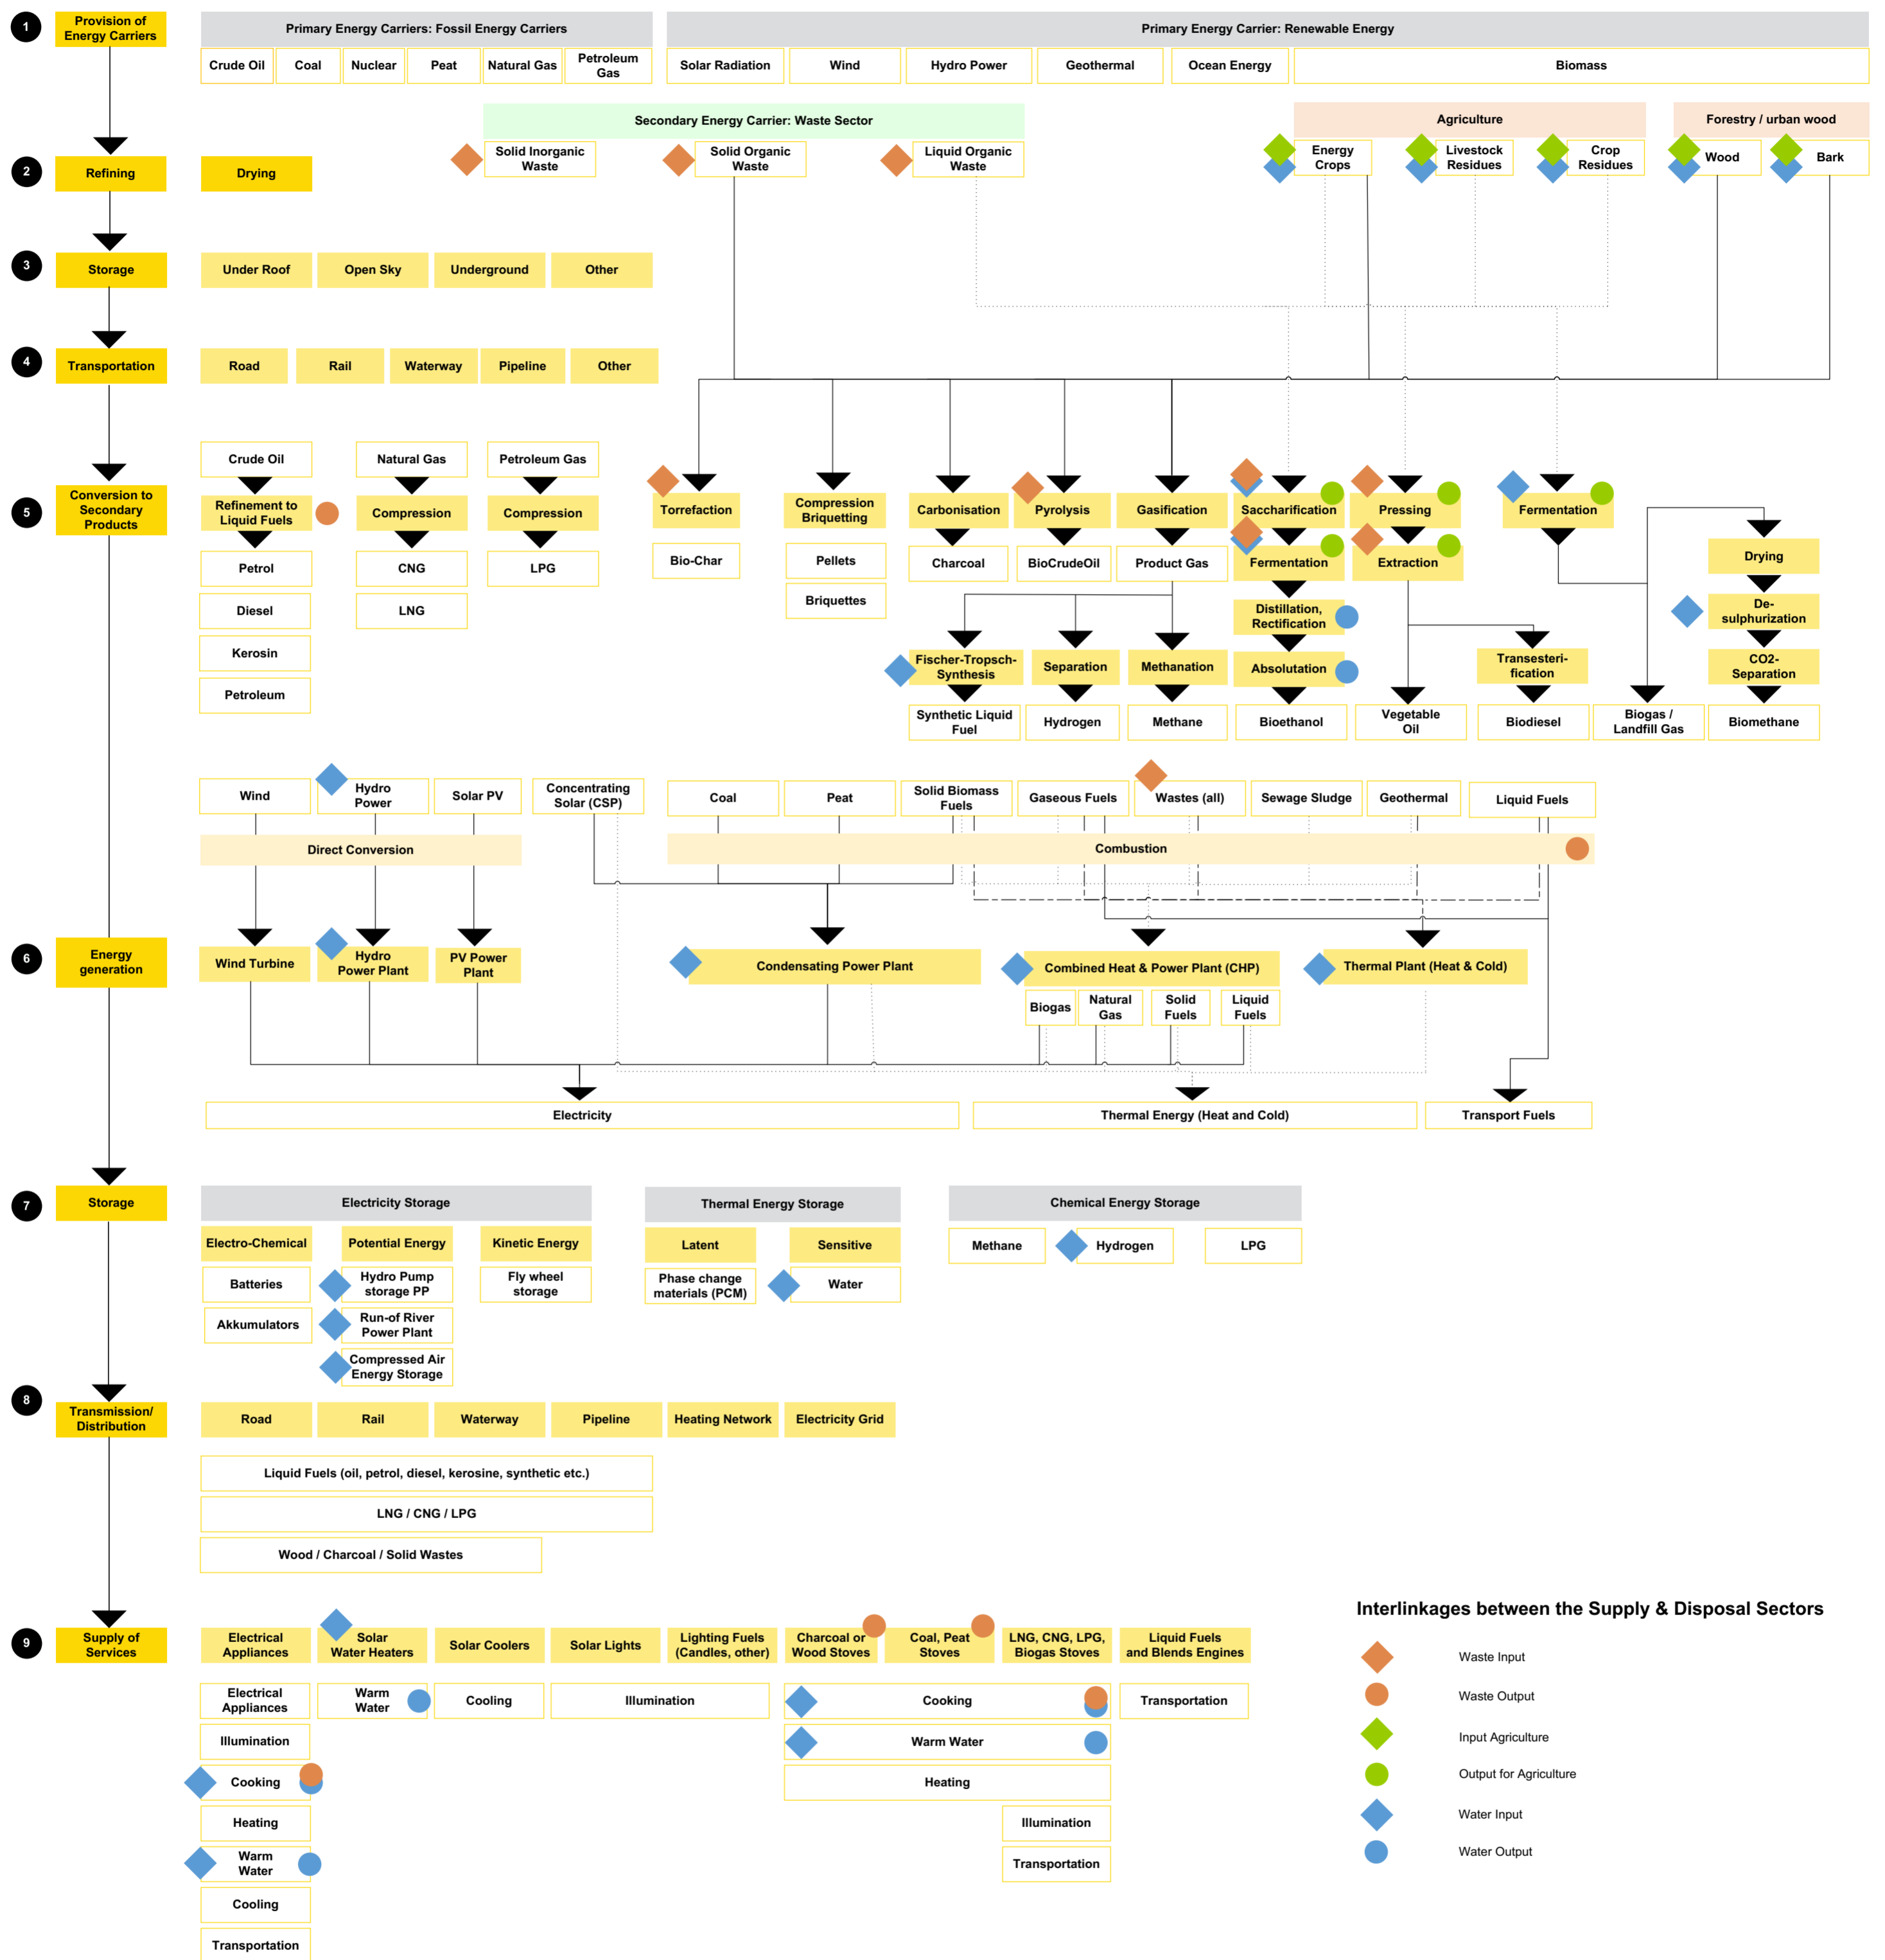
1 Provision of Energy Carriers

Primary Energy Carriers: Fossil Energy Carriers
Crude Oil | Coal | Nuclear | Peat | Natural Gas | Petroleum Gas

Primary Energy Carrier: Renewable Energy
Solar Radiation | Wind | Hydro Power | Geothermal | Ocean Energy | Biomass

Secondary Energy Carrier: Waste Sector
Solid Inorganic Waste | Solid Organic Waste | Liquid Organic Waste

Agriculture
Energy Crops | Livestock Residues | Crop Residues

Forestry / urban wood
Wood | Bark

2 Refining
Drying

3 Storage
Under Roof | Open Sky | Underground | Other

4 Transportation
Road | Rail | Waterway | Pipeline | Other

5 Conversion to Secondary Products
Crude Oil
Refinement to Liquid Fuels
Petrol
Diesel
Kerosin
Petroleum

Natural Gas
Compression
CNG
LNG

Petroleum Gas
Compression
LPG

Torrefaction
Bio-Char

Compression Briquetting
Pellets
Briquettes

Carbonisation
Charcoal

Pyrolysis
BioCrudeOil

Gasification
Product Gas

Fischer-Tropsch-Synthesis
Synthetic Liquid Fuel

Separation
Hydrogen

Methanation
Methane

Saccharification
Fermentation
Distillation, Rectification
Absolutation
Bioethanol

Pressing
Extraction
Vegetable Oil

Transesterification
Biodiesel

Fermentation
Biogas / Landfill Gas

Drying
De-sulphurization
CO2-Separation
Biomethane

6 Energy generation
Wind | Hydro Power | Solar PV | Concentrating Solar (CSP)
Direct Conversion
Coal | Peat | Solid Biomass Fuels | Gaseous Fuels | Wastes (all) | Sewage Sludge | Geothermal | Liquid Fuels
Combustion
Wind Turbine | Hydro Power Plant | PV Power Plant
Condensing Power Plant
Combined Heat & Power Plant (CHP)
Biogas | Natural Gas | Solid Fuels | Liquid Fuels
Thermal Plant (Heat & Cold)
Electricity
Thermal Energy (Heat and Cold)
Transport Fuels

7 Storage
Electricity Storage
Electro-Chemical | Potential Energy | Kinetic Energy
Batteries | Hydro Pump storage PP | Fly wheel storage
Akkumulators | Run-of River Power Plant
Compressed Air Energy Storage

Thermal Energy Storage
Latent | Sensitive
Phase change materials (PCM) | Water

Chemical Energy Storage
Methane | Hydrogen | LPG

8 Transmission/ Distribution
Road | Rail | Waterway | Pipeline | Heating Network | Electricity Grid
Liquid Fuels (oil, petrol, diesel, kerosine, synthetic etc.)
LNG / CNG / LPG
Wood / Charcoal / Solid Wastes

9 Supply of Services
Electrical Appliances
Electrical Appliances
Illumination
Cooking
Heating
Warm Water
Cooling
Transportation

Solar Water Heaters
Warm Water

Solar Coolers
Cooling

Solar Lights
Lighting Fuels (Candles, other)
Illumination

Charcoal or Wood Stoves
Coal, Peat Stoves
Cooking
Warm Water
Heating

LNG, CNG, LPG, Biogas Stoves
Illumination
Transportation

Liquid Fuels and Blends Engines
Transportation

Interlinkages between the Supply & Disposal Sectors
Waste Input
Waste Output
Input Agriculture
Output for Agriculture
Water Input
Water Output